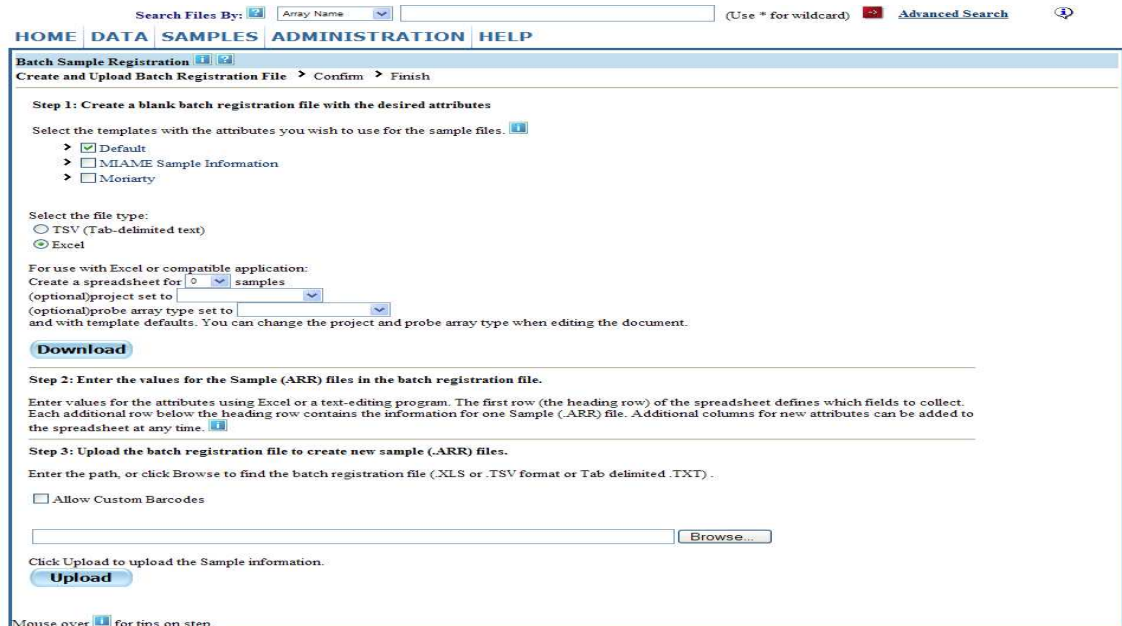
Search Files By: Array Name (Use * for wildcard) Advanced Search

HOME DATA SAMPLES ADMINISTRATION HELP

Batch Sample Registration

Create and Upload Batch Registration File > Confirm > Finish

Step 1: Create a blank batch registration file with the desired attributes

Select the templates with the attributes you wish to use for the sample files.

> Default

> MIAME Sample Information

> Moriarty

Select the file type:

TSV (Tab-delimited text)

Excel

For use with Excel or compatible application:
Create a spreadsheet for 0 samples
(optional)project set to
(optional)probe array type set to
and with template defaults. You can change the project and probe array type when editing the document.

Download

Step 2: Enter the values for the Sample (ARR) files in the batch registration file.

Enter values for the attributes using Excel or a text-editing program. The first row (the heading row) of the spreadsheet defines which fields to collect. Each additional row below the heading row contains the information for one Sample (.ARR) file. Additional columns for new attributes can be added to the spreadsheet at any time.

Step 3: Upload the batch registration file to create new sample (.ARR) files.

Enter the path, or click Browse to find the batch registration file (.XLS or .TSV format or Tab delimited .TXT) .

Allow Custom Barcodes

Browse...

Click Upload to upload the Sample information.

Upload

Mouse over for tips on step